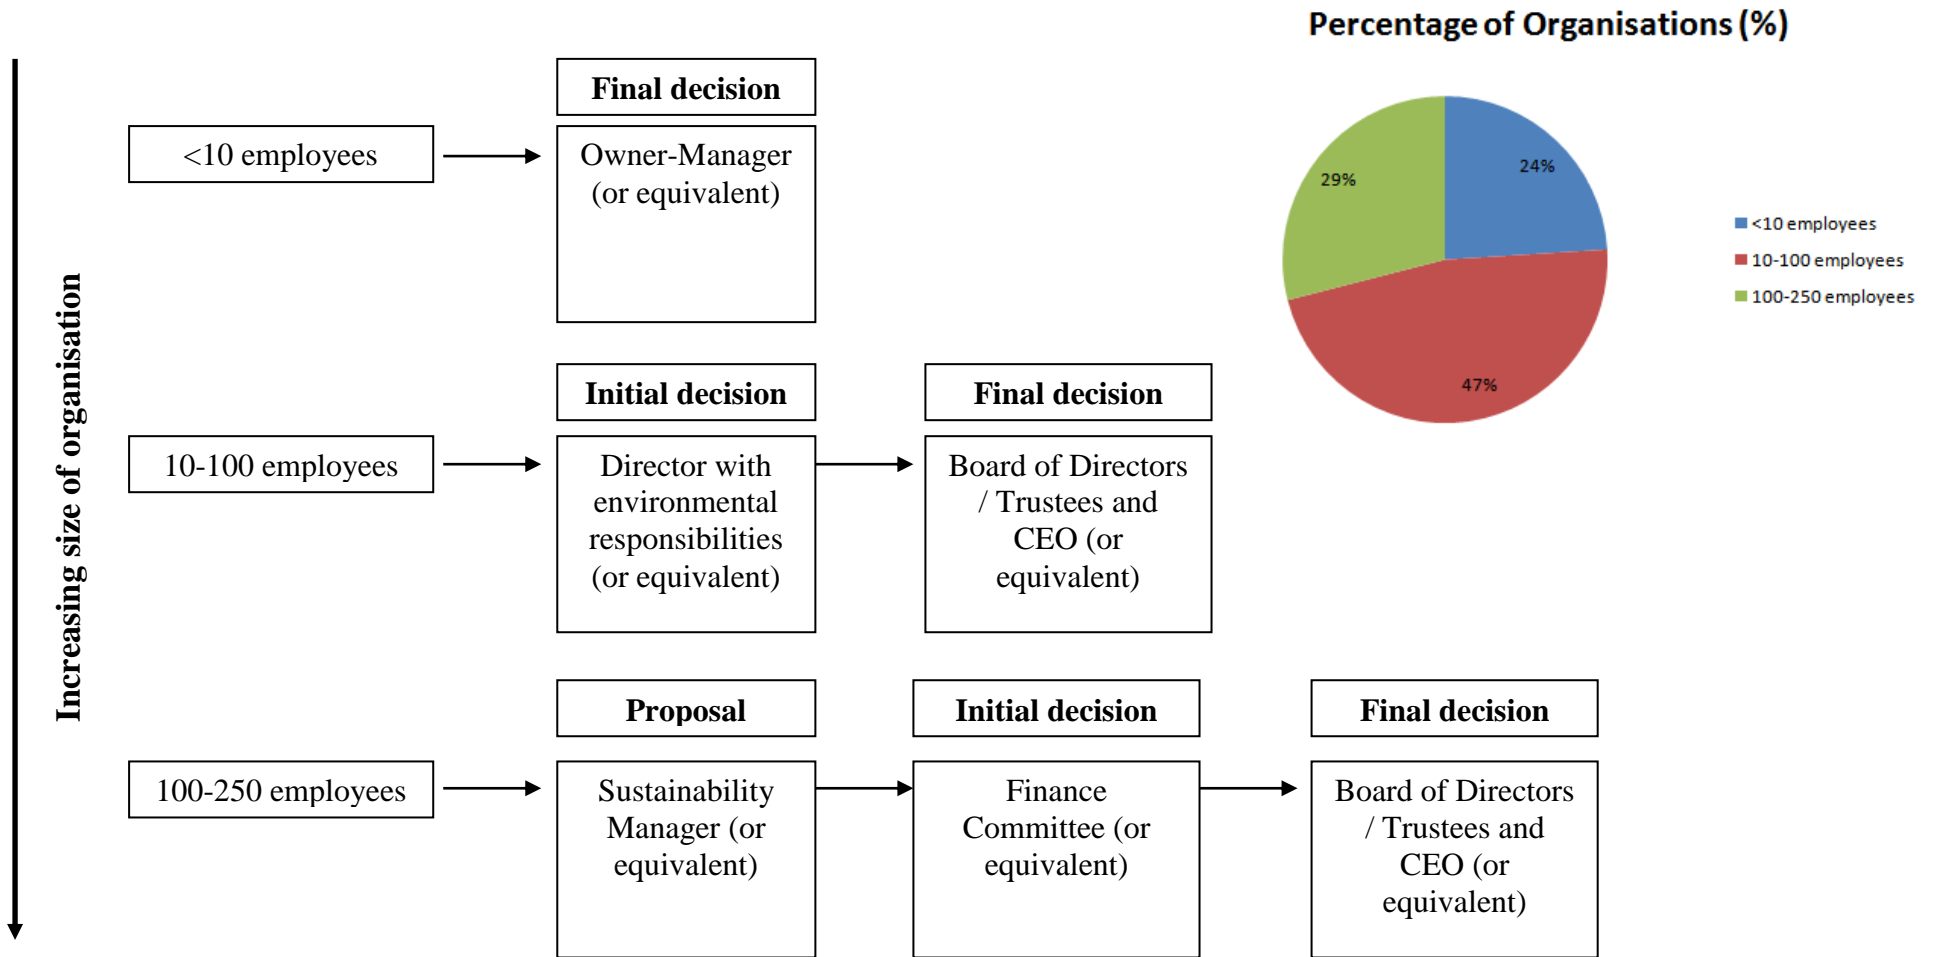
Percentage of Organisations (%)

24%

47%

29%

<10 employees
10-100 employees
100-250 employees

Increasing size of organisation

Final decision

<10 employees

Owner-Manager (or equivalent)

Initial decision

Final decision

10-100 employees

Director with environmental responsibilities (or equivalent)

Board of Directors / Trustees and CEO (or equivalent)

Proposal

Initial decision

Final decision

100-250 employees

Sustainability Manager (or equivalent)

Finance Committee (or equivalent)

Board of Directors / Trustees and CEO (or equivalent)